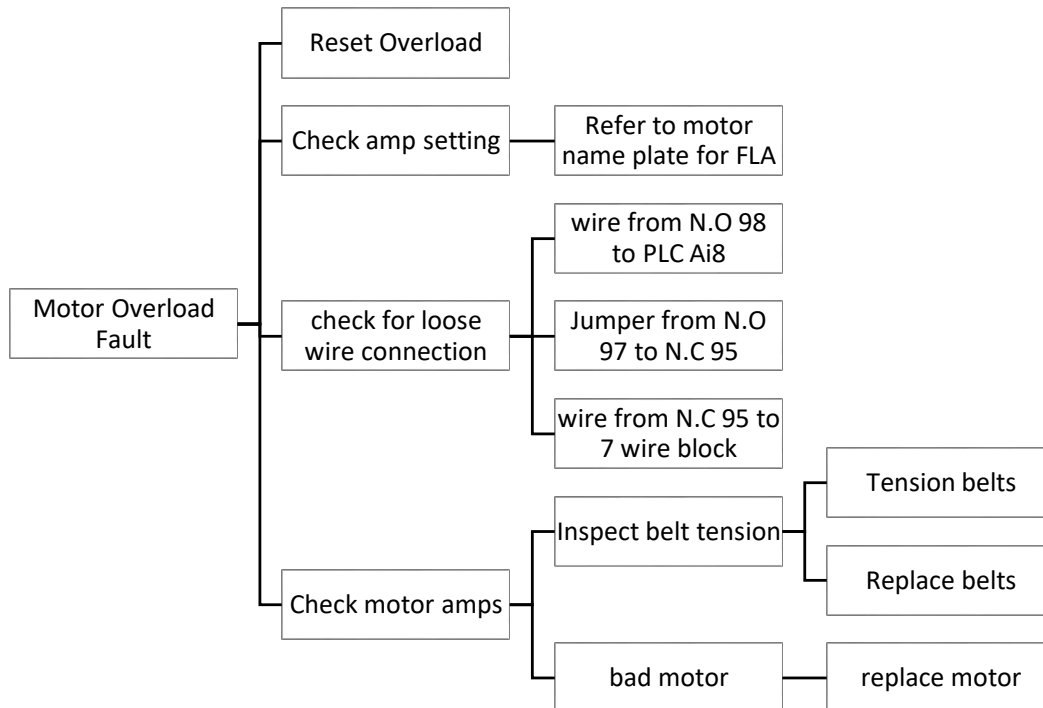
Motor Overload Fault

Reset Overload

Check amp setting

Refer to motor name plate for FLA

check for loose wire connection

wire from N.O 98 to PLC Ai8

Jumper from N.O 97 to N.C 95

wire from N.C 95 to 7 wire block

Check motor amps

Inspect belt tension

Tension belts

Replace belts

bad motor

replace motor